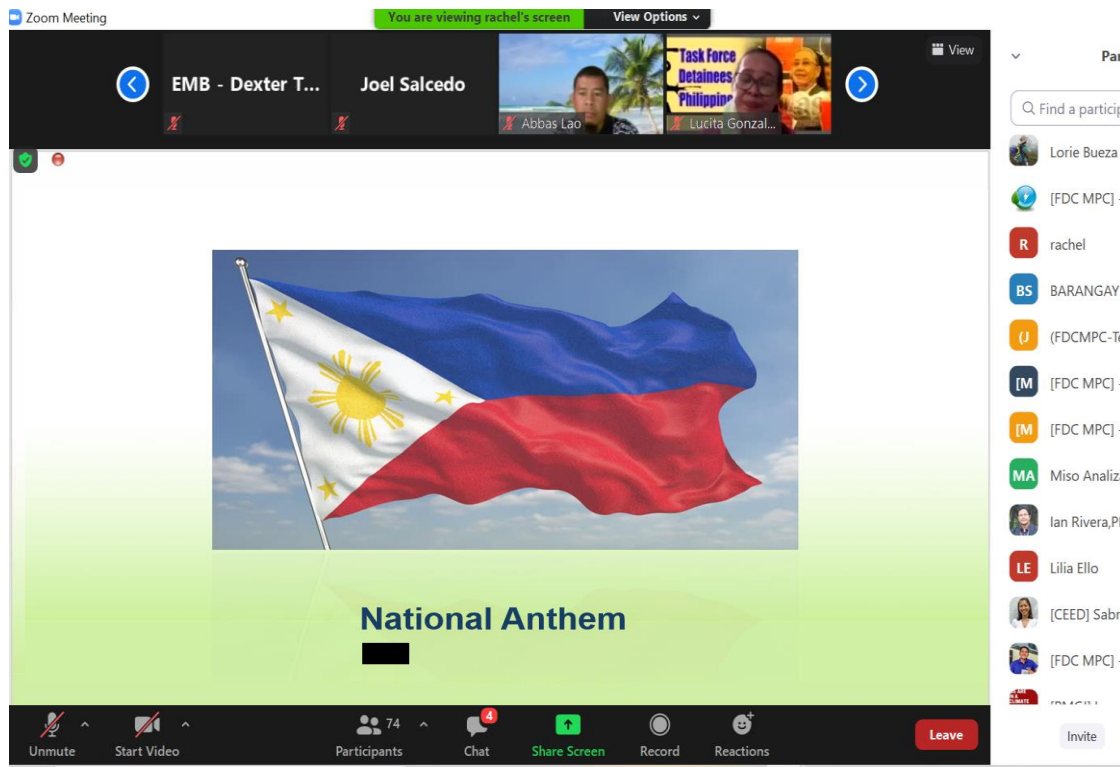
Zoom Meeting

You are viewing rachel's screen

View Options

View

EMB - Dexter T...

Joel Salcedo

Abbas Lao

Task Force Detainees Philippine

Lucita Gonzal...

Par

Find a particip

Lorie Bueza

[FDC MPC]

R rachel

BS BARANGAY

(J (FDCMPC-T

[M [FDC MPC]

[M [FDC MPC]

MA Miso Analiz

Ian Rivera,P

LE Lilia Ello

[CEED] Sabr

[FDC MPC]

National Anthem

Unmute

Start Video

74

Participants

4

Chat

Share Screen

Record

Reactions

Leave

Invite